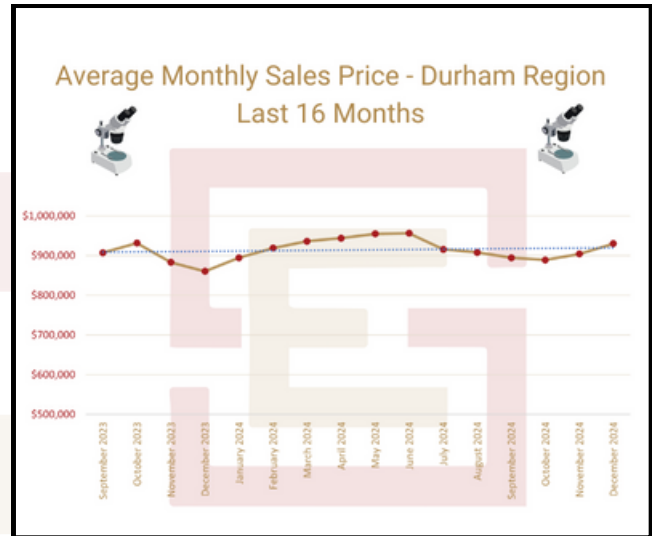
Average Monthly Sales Price - Durham Region
Last 16 Months

$1,000,000
$900,000
$800,000
$700,000
$600,000
$500,000

September 2023
October 2023
November 2023
December 2023
January 2024
February 2024
March 2024
April 2024
May 2024
June 2024
July 2024
August 2024
September 2024
October 2024
November 2024
December 2024